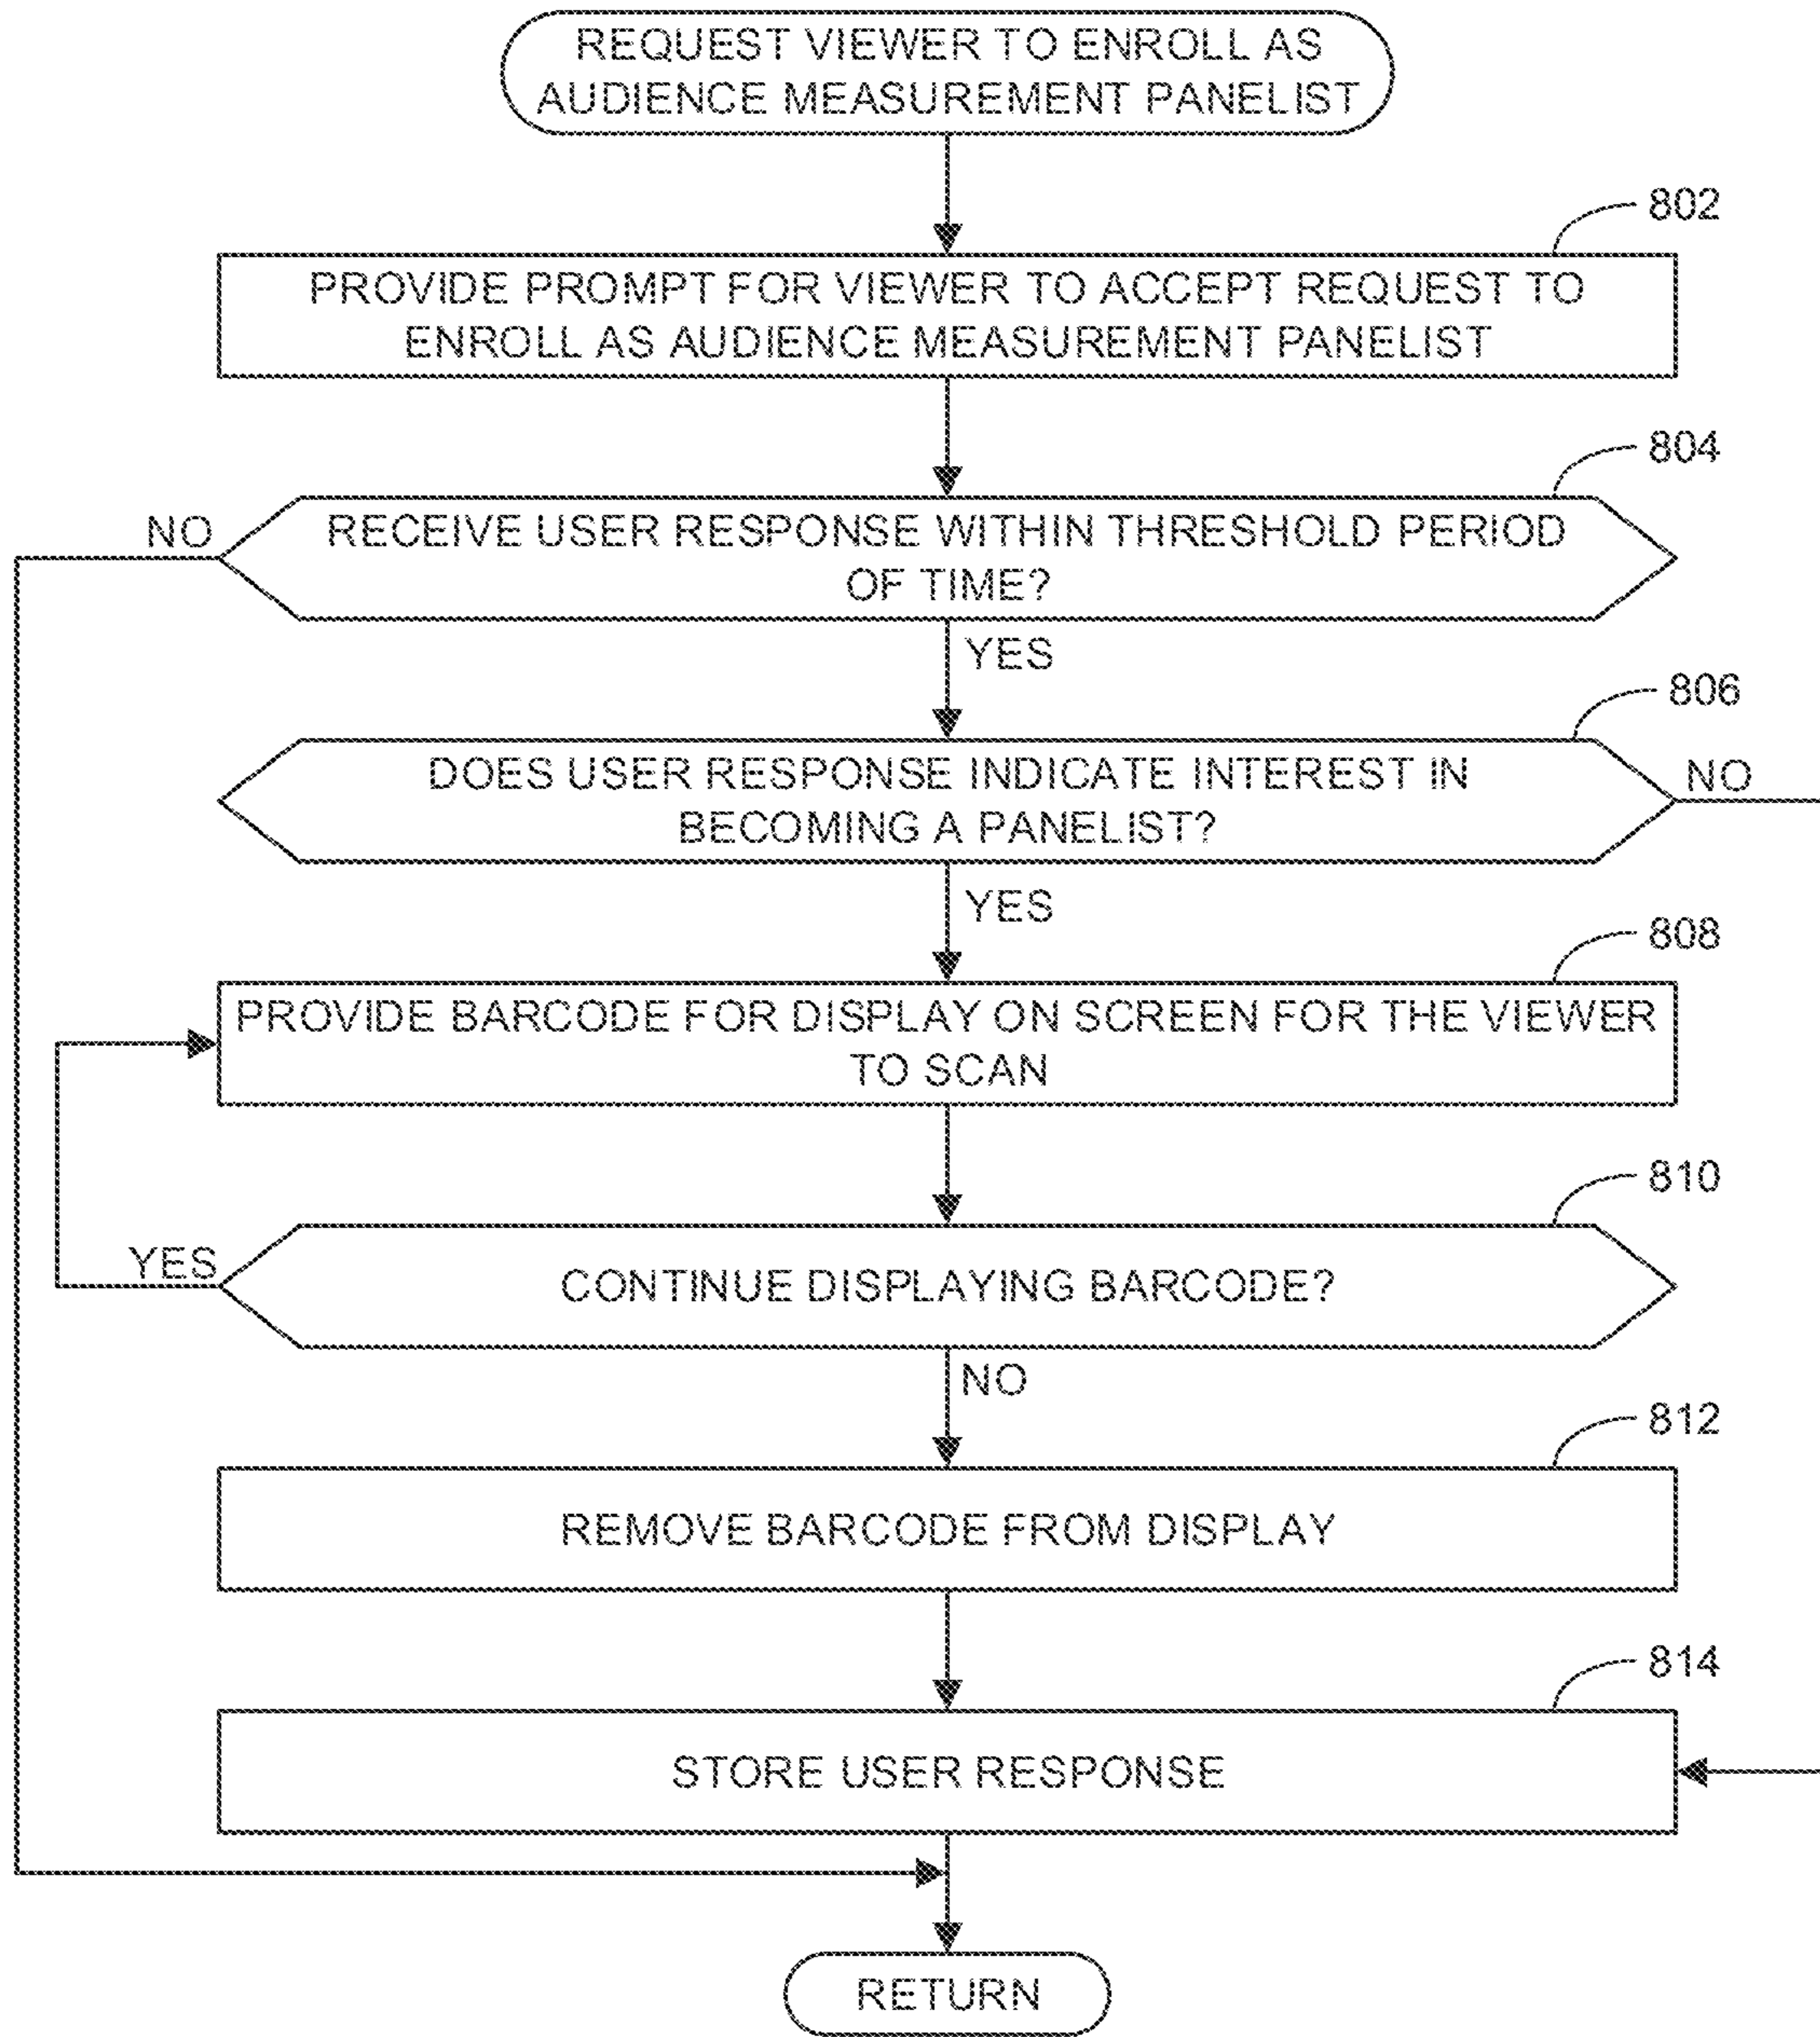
REQUEST VIEWER TO ENROLL AS AUDIENCE MEASUREMENT PANELIST

802

PROVIDE PROMPT FOR VIEWER TO ACCEPT REQUEST TO ENROLL AS AUDIENCE MEASUREMENT PANELIST

804

NO

RECEIVE USER RESPONSE WITHIN THRESHOLD PERIOD OF TIME?

YES

806

DOES USER RESPONSE INDICATE INTEREST IN BECOMING A PANELIST?

NO

YES

808

PROVIDE BARCODE FOR DISPLAY ON SCREEN FOR THE VIEWER TO SCAN

810

YES

CONTINUE DISPLAYING BARCODE?

NO

812

REMOVE BARCODE FROM DISPLAY

814

STORE USER RESPONSE

RETURN